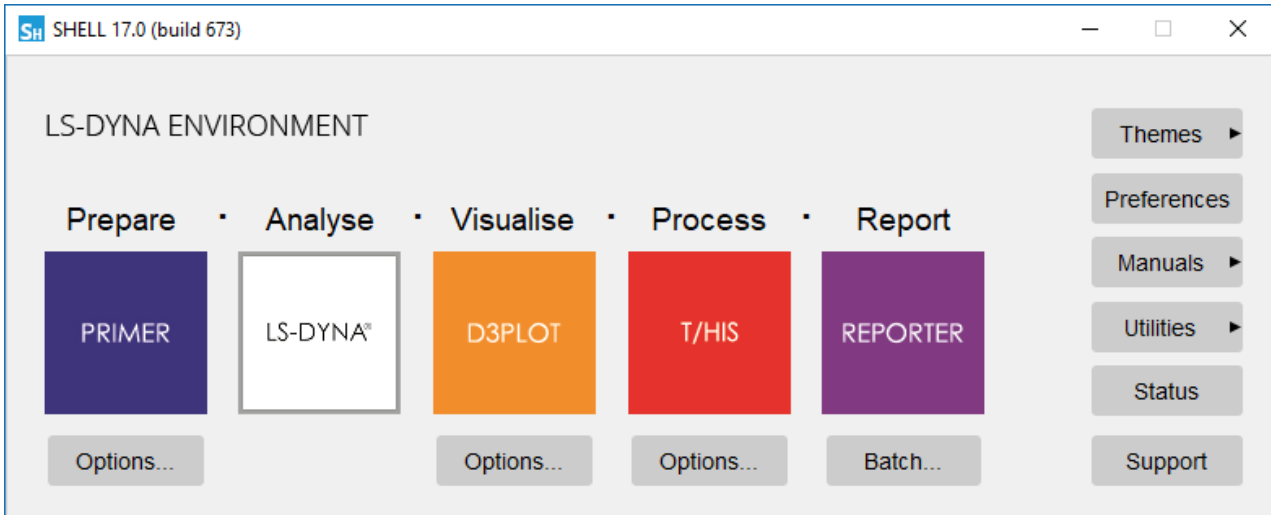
SH SHELL 17.0 (build 673)

LS-DYNA ENVIRONMENT

Prepare · Analyse · Visualise · Process · Report

PRIMER

LS-DYNA®

D3PLOT

T/HIS

REPORTER

Options...

Options...

Options...

Batch...

Themes ▸

Preferences

Manuals ▸

Utilities ▸

Status

Support